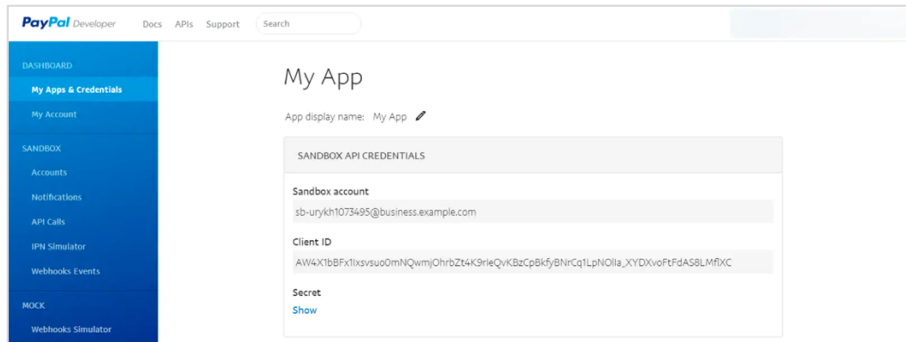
PayPal Developer Docs APIs Support Search

DASHBOARD
My Apps & Credentials
My Account
SANDBOX
Accounts
Notifications
API Calls
IPN Simulator
Webhooks Events
MOCK
Webhooks Simulator

My App

App display name: My App

SANDBOX API CREDENTIALS

Sandbox account
sb-urykh1073495@business.example.com

Client ID
AW4X1bBFx1lxsvsuo0mNQwmjOhrbZt4K9rleQvKBzCpBkfyBNrCq1LpNOlla_XYDXvoFtFdAS8LMflXC

Secret
Show